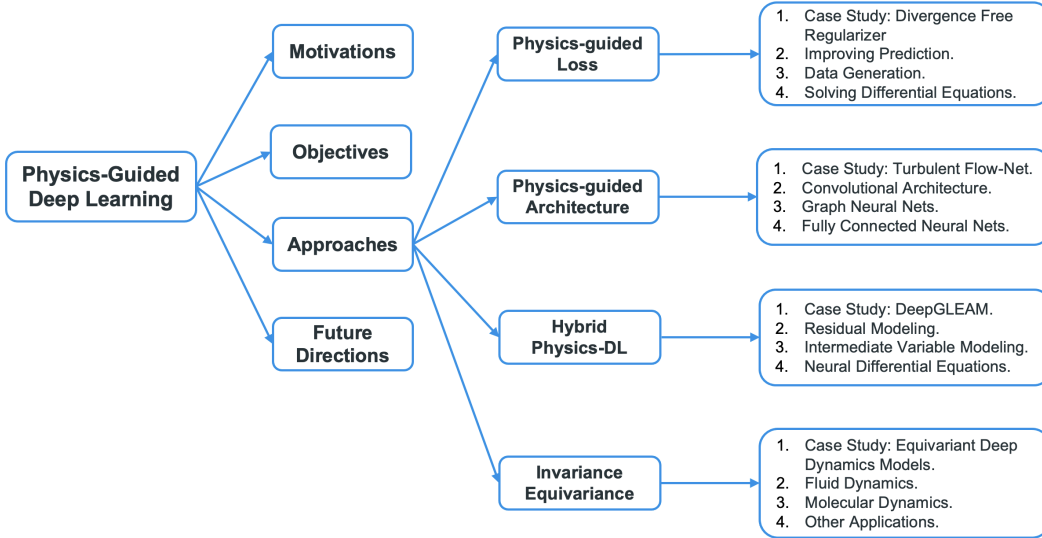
Physics-Guided Deep Learning

Motivations

Objectives

Approaches

Future Directions

Physics-guided Loss

1. Case Study: Divergence Free Regularizer
2. Improving Prediction.
3. Data Generation.
4. Solving Differential Equations.

Physics-guided Architecture

1. Case Study: Turbulent Flow-Net.
2. Convolutional Architecture.
3. Graph Neural Nets.
4. Fully Connected Neural Nets.

Hybrid Physics-DL

1. Case Study: DeepGLEAM.
2. Residual Modeling.
3. Intermediate Variable Modeling.
4. Neural Differential Equations.

Invariance Equivariance

1. Case Study: Equivariant Deep Dynamics Models.
2. Fluid Dynamics.
3. Molecular Dynamics.
4. Other Applications.